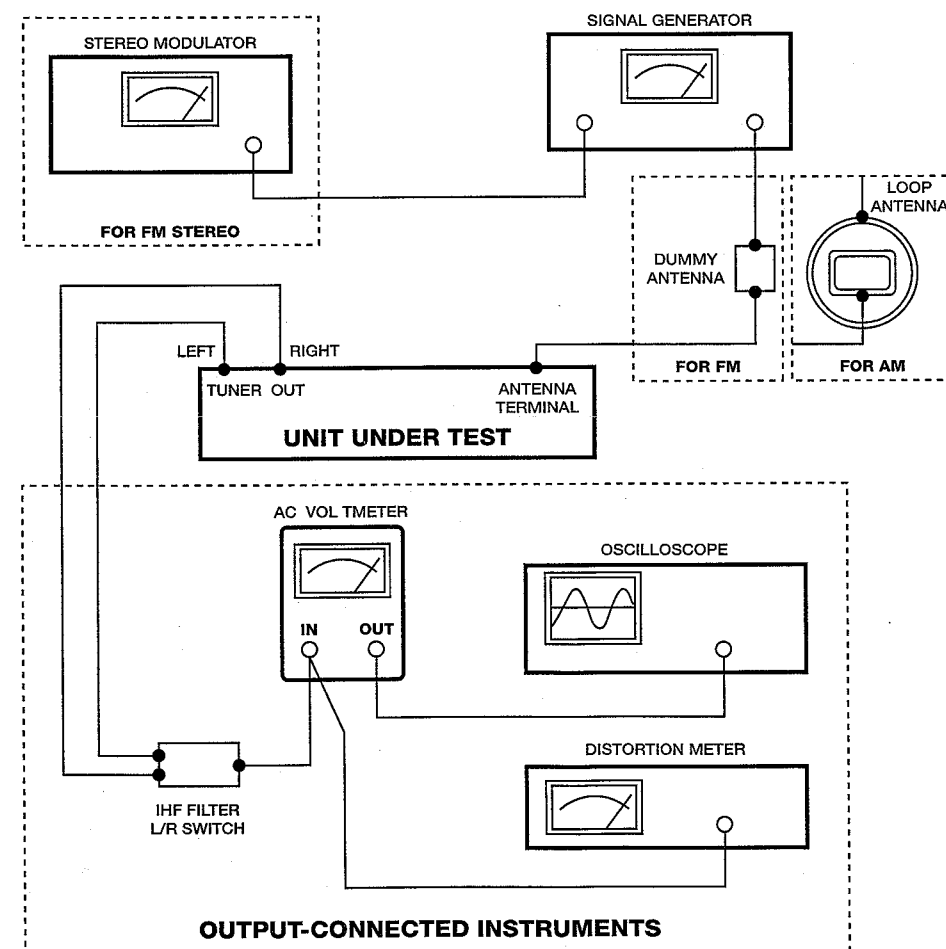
STEREO MODULATOR

FOR FM STEREO

SIGNAL GENERATOR

DUMMY ANTENNA

FOR FM

LOOP ANTENNA

FOR AM

LEFT

RIGHT

TUNER OUT

ANTENNA TERMINAL

UNIT UNDER TEST

AC VOL TMETER

IN

OUT

OSCILLOSCOPE

DISTORTION METER

IHF FILTER L/R SWITCH

OUTPUT-CONNECTED INSTRUMENTS